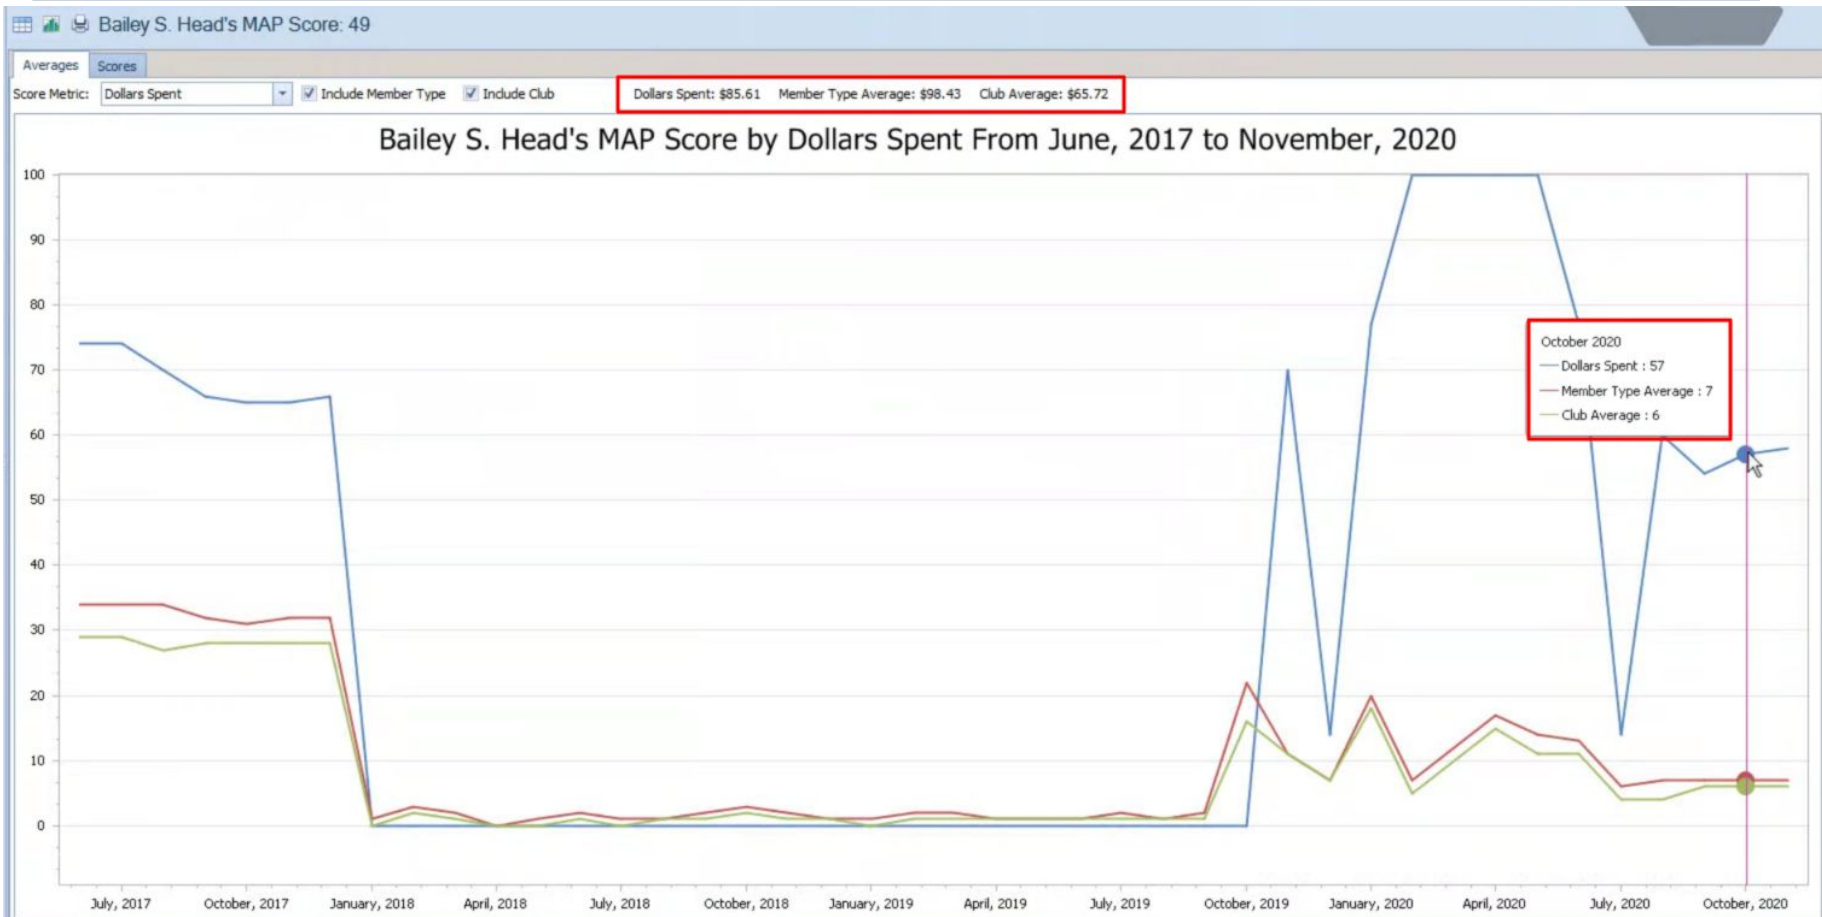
Bailey S. Head's MAP Score: 49

Averages | Scores

Score Metric: Dollars Spent ☑ Include Member Type ☑ Include Club

Dollars Spent: $85.61 Member Type Average: $98.43 Club Average: $65.72

Bailey S. Head's MAP Score by Dollars Spent From June, 2017 to November, 2020

100
90
80
70
60
50
40
30
20
10
0

October 2020
Dollars Spent : 57
Member Type Average : 7
Club Average : 6

July, 2017 October, 2017 January, 2018 April, 2018 July, 2018 October, 2018 January, 2019 April, 2019 July, 2019 October, 2019 January, 2020 April, 2020 July, 2020 October, 2020